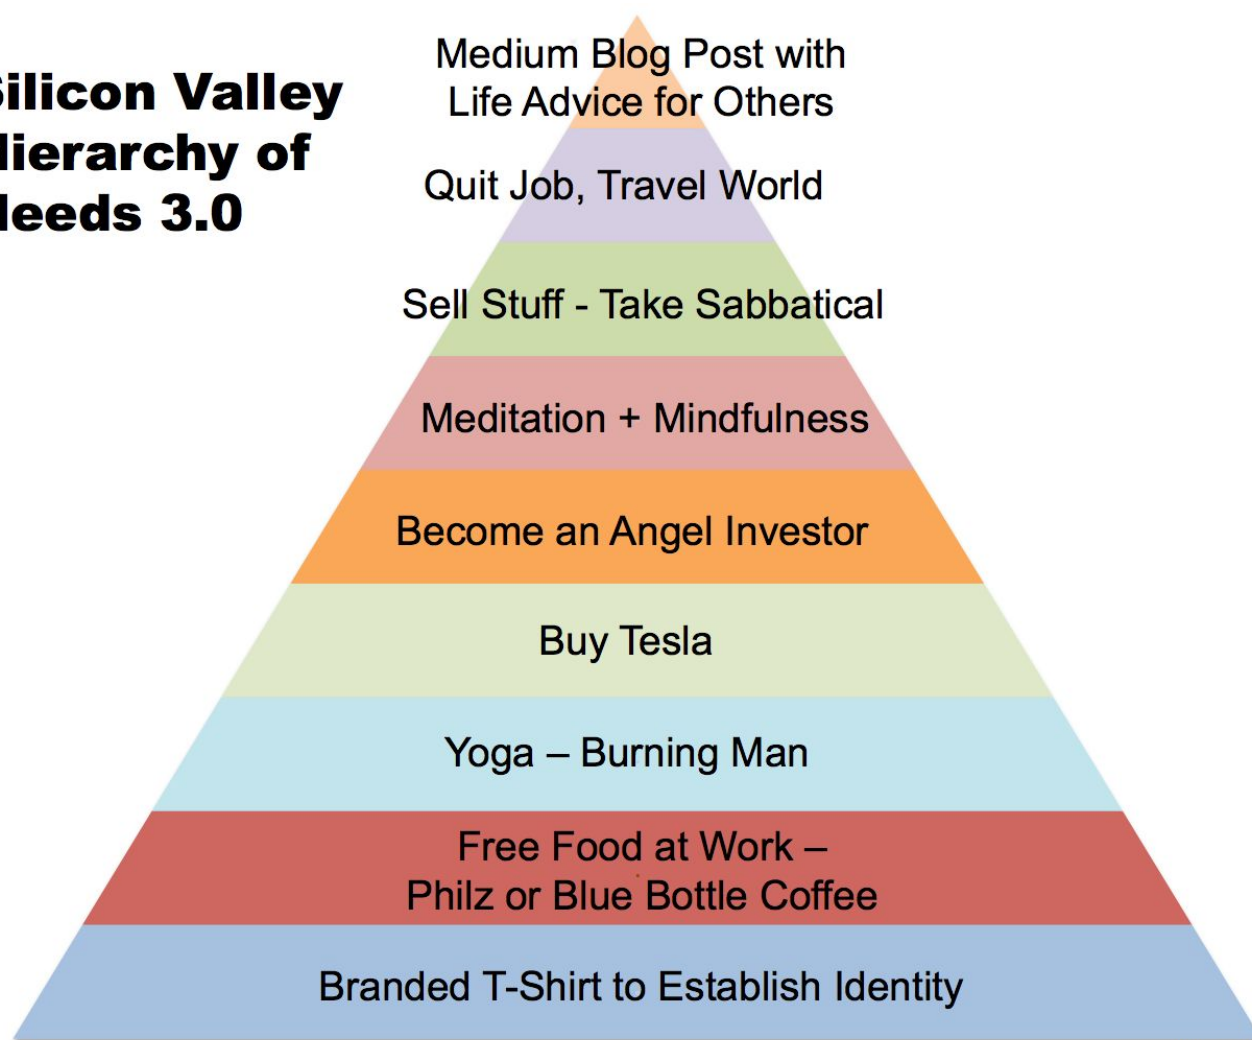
ilicon Valley
lierarchy of
leeds 3.0

Medium Blog Post with Life Advice for Others

Quit Job, Travel World

Sell Stuff - Take Sabbatical

Meditation + Mindfulness

Become an Angel Investor

Buy Tesla

Yoga – Burning Man

Free Food at Work – Philz or Blue Bottle Coffee

Branded T-Shirt to Establish Identity